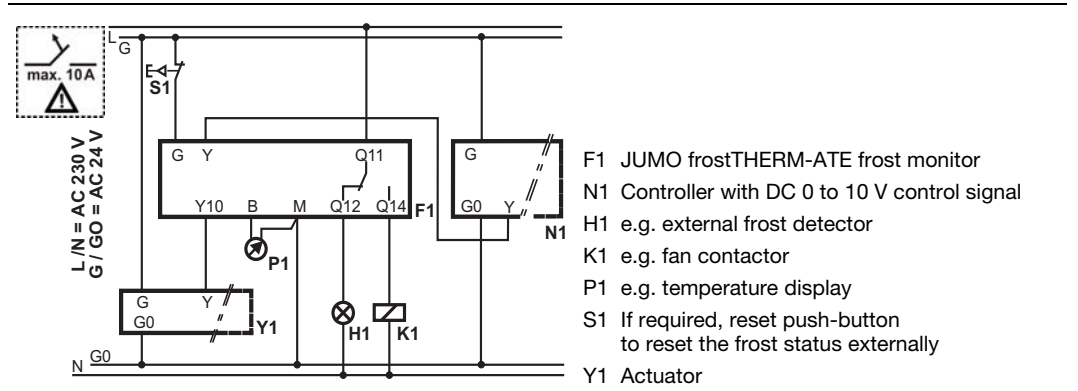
max. 10A

L
G

S1

L / N = AC 230 V
G / GO = AC 24 V

G Y Q11
Y10 B M Q12 Q14 F1

P1

G
G0 Y
N1

G Y
G0
Y1

H1 K1

N G0

F1 JUMO frostTHERM-ATE frost monitor
N1 Controller with DC 0 to 10 V control signal
H1 e.g. external frost detector
K1 e.g. fan contactor
P1 e.g. temperature display
S1 If required, reset push-button to reset the frost status externally
Y1 Actuator